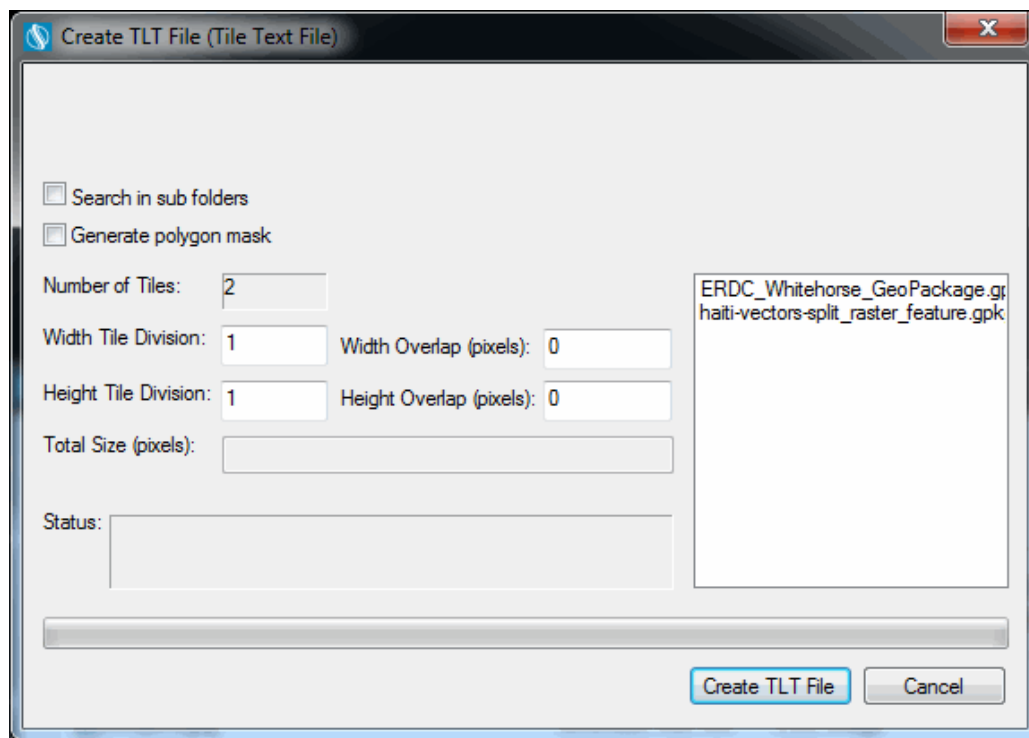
Create TLT File (Tile Text File)

Search in sub folders

Generate polygon mask

Number of Tiles: 2

Width Tile Division: 1

Width Overlap (pixels): 0

Height Tile Division: 1

Height Overlap (pixels): 0

Total Size (pixels):

Status:

ERDC_Whitehorse_GeoPackage.gp
haiti-vectors-split_raster_feature.gpk

Create TLT File

Cancel